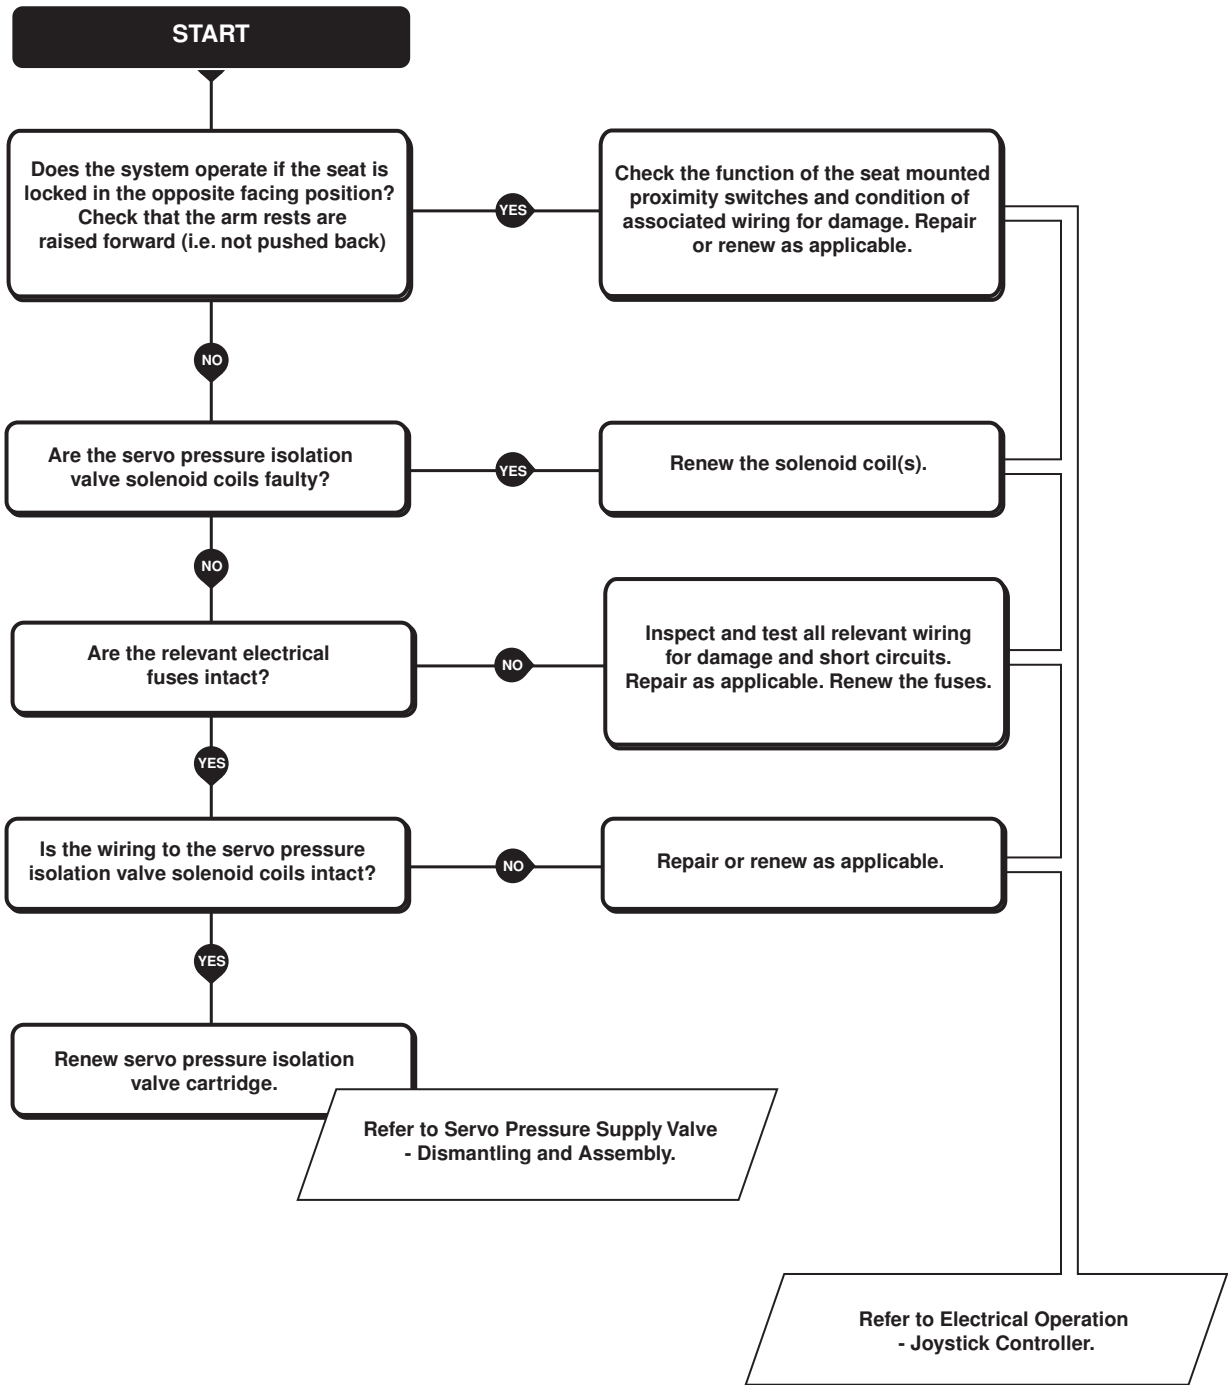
START

Does the system operate if the seat is locked in the opposite facing position? Check that the arm rests are raised forward (i.e. not pushed back)

YES

Check the function of the seat mounted proximity switches and condition of associated wiring for damage. Repair or renew as applicable.

NO

Are the servo pressure isolation valve solenoid coils faulty?

YES

Renew the solenoid coil(s).

NO

Are the relevant electrical fuses intact?

NO

Inspect and test all relevant wiring for damage and short circuits. Repair as applicable. Renew the fuses.

YES

Is the wiring to the servo pressure isolation valve solenoid coils intact?

NO

Repair or renew as applicable.

YES

Renew servo pressure isolation valve cartridge.

Refer to Servo Pressure Supply Valve - Dismantling and Assembly.

Refer to Electrical Operation - Joystick Controller.